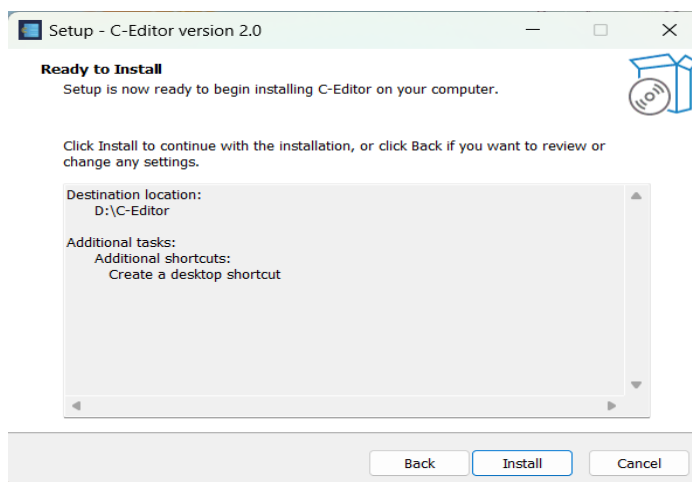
Setup - C-Editor version 2.0

Ready to Install
Setup is now ready to begin installing C-Editor on your computer.

Click Install to continue with the installation, or click Back if you want to review or change any settings.

Destination location:
D:\C-Editor

Additional tasks:
Additional shortcuts:
Create a desktop shortcut

Back
Install
Cancel